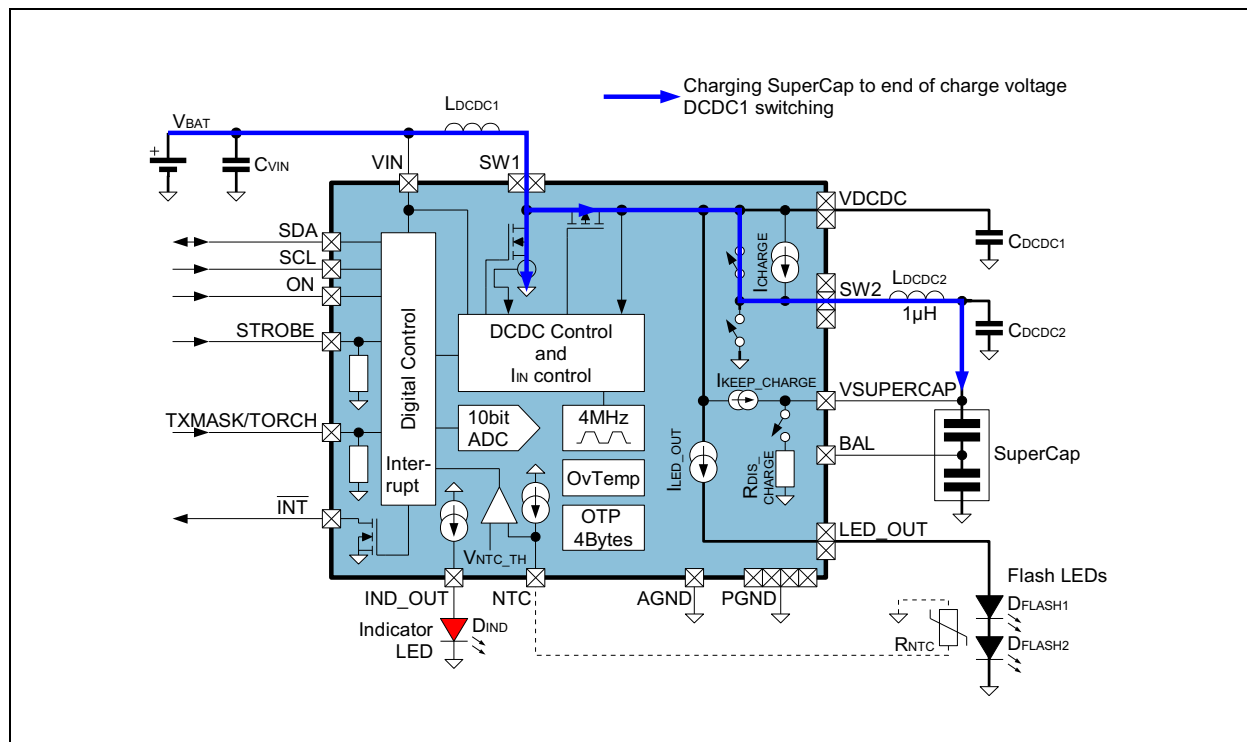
Charging SuperCap to end of charge voltage
DCDC1 switching

$V_{BAT}$
$L_{DCDC1}$
$C_{VIN}$
VIN
SW1
VDCDC
$C_{DCDC1}$
SDA
SCL
ON
STROBE
TXMASK/TORCH
$\overline{INT}$
Digital Control
Inter-rupt
DCDC Control and $I_{IN}$ control
$I_{CHARGE}$
SW2
$L_{DCDC2}$
1µH
$C_{DCDC2}$
$I_{KEEP\_CHARGE}$
VSUPERCAP
10bit ADC
4MHz
OvTemp
OTP 4Bytes
$I_{LED\_OUT}$
$R_{DIS\_CHARGE}$
BAL
SuperCap
LED_OUT
$V_{NTC\_TH}$
IND_OUT
NTC
AGND
PGND
Indicator LED
$D_{IND}$
Flash LEDs
$D_{FLASH1}$
$R_{NTC}$
$D_{FLASH2}$